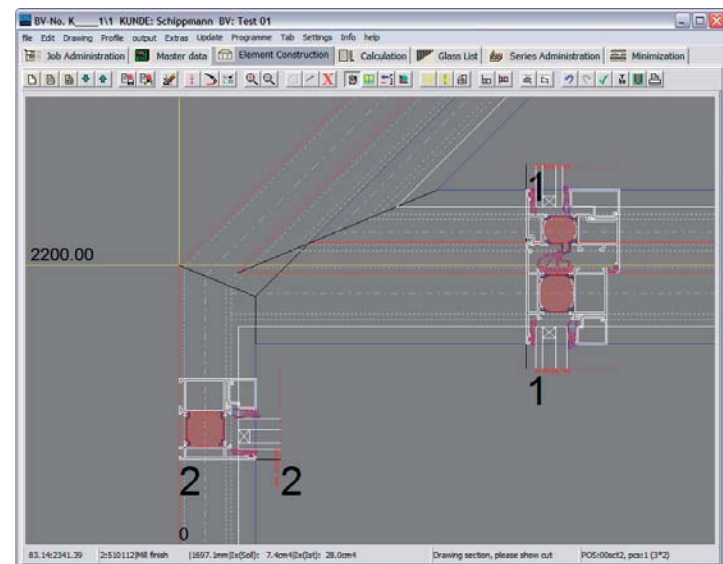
BV-No. K____1\1 KUNDE: Schippmann BV: Test 01

file Edit Drawing Profile output Extras Update Programme Tab Settings Info help

Job Administration | Master data | Element Construction | Calculation | Glass List | Series Administration | Minimization

2200.00

1

1

2

2

0

83.14:2341.39 | 2:510112|Mill finish | |1697. 1mm|Ix(Soll): 7.4cm4|Ix(Ist): 28.0cm4 | Drawing section, please show cut | POS:00act2, pcs:1 (3*2)